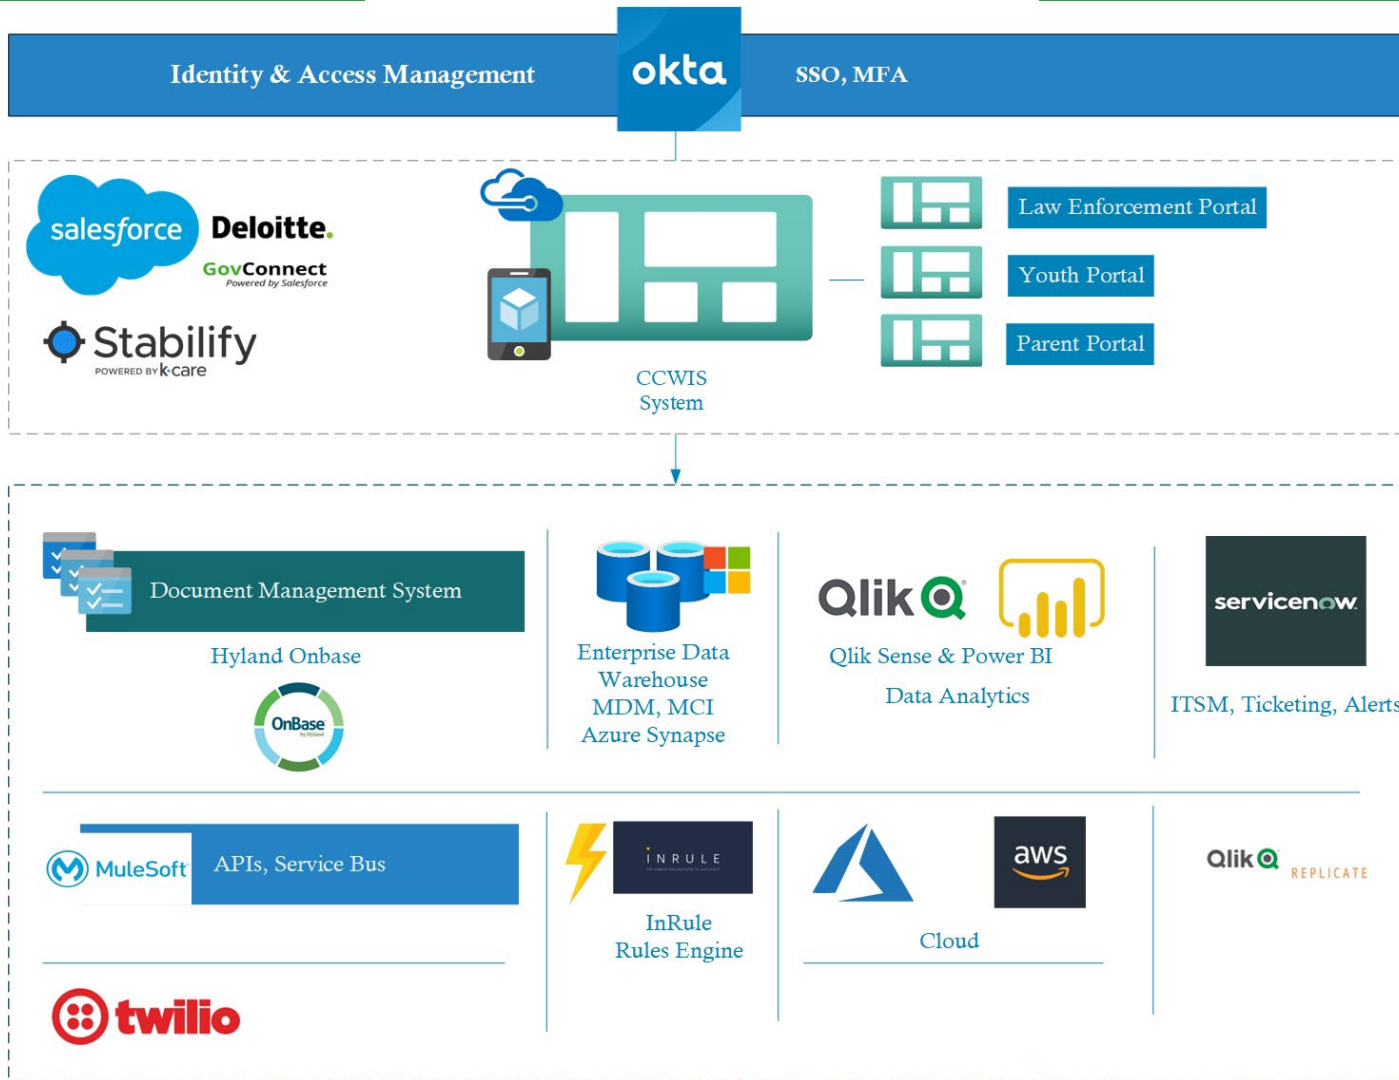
Identity & Access Management

okta

SSO, MFA

salesforce

Deloitte.

GovConnect
Powered by Salesforce

Stabilify
POWERED BY k·care

CCWIS System

Law Enforcement Portal

Youth Portal

Parent Portal

Document Management System

Hyland Onbase

OnBase by Hyland

Enterprise Data Warehouse MDM, MCI Azure Synapse

Qlik

Qlik Sense & Power BI

Data Analytics

servicenow

ITSM, Ticketing, Alerts

MuleSoft

APIs, Service Bus

INRULE

InRule Rules Engine

aws

Cloud

Qlik REPLICATE

twilio